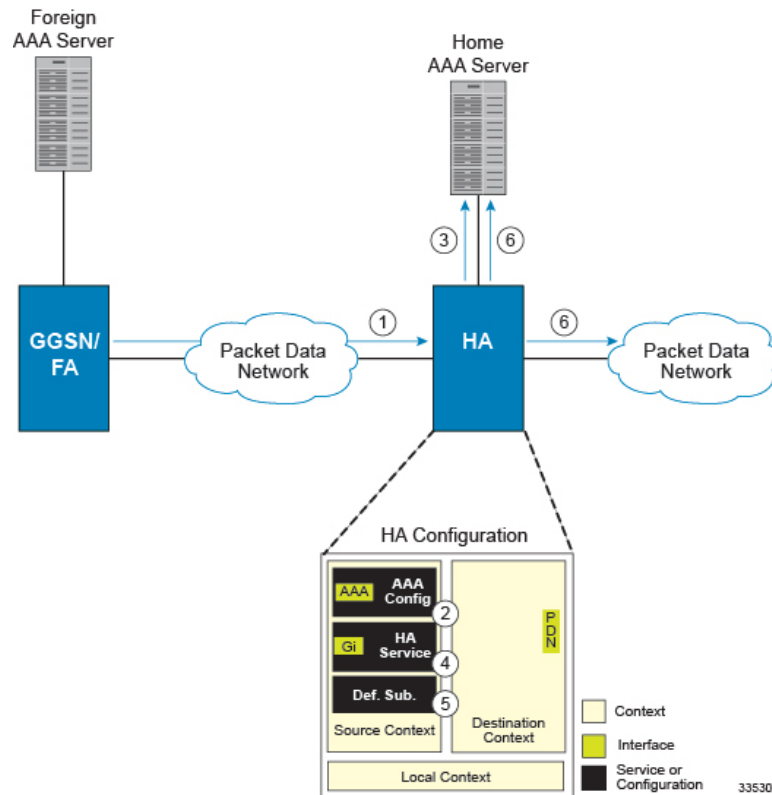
Foreign AAA Server

Home AAA Server

3

6

GGSN/ FA

Packet Data Network

1

HA

6

Packet Data Network

HA Configuration

AAA

AAA Config

2

PDN

Gi

HA Service

4

Def. Sub.

5

Source Context

Destination Context

Local Context

Context

Interface

Service or Configuration

33530